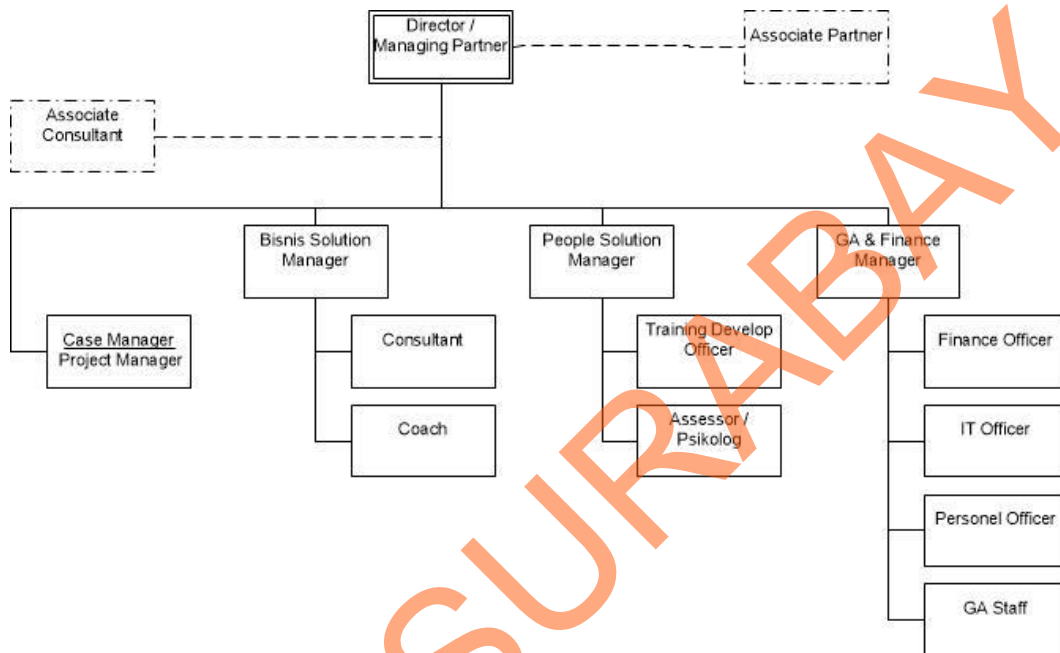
Director / Managing Partner

Associate Partner

Associate Consultant

Bisnis Solution Manager

People Solution Manager

GA & Finance Manager

Case Manager Project Manager

Consultant

Coach

Training Develop Officer

Assessor / Psikolog

Finance Officer

IT Officer

Personel Officer

GA Staff

SURABAYA